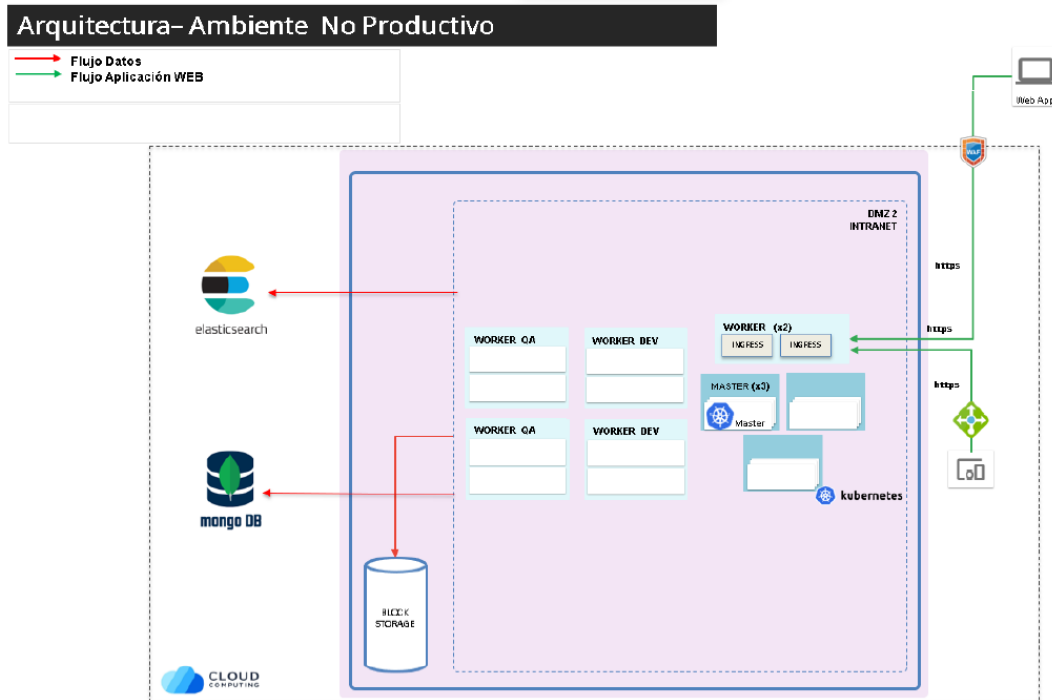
Arquitectura– Ambiente No Productivo

Flujo Datos
Flujo Aplicación WEB

Web App

WAF

DMZ 2
INTRANET

https

elasticsearch

WORKER QA

WORKER DEV

WORKER (x2)

INGRESS

INGRESS

https

https

MASTER (x3)

Master

WORKER QA

WORKER DEV

mongo DB

kubernetes

BLOCK
STORAGE

CLOUD
COMPUTING